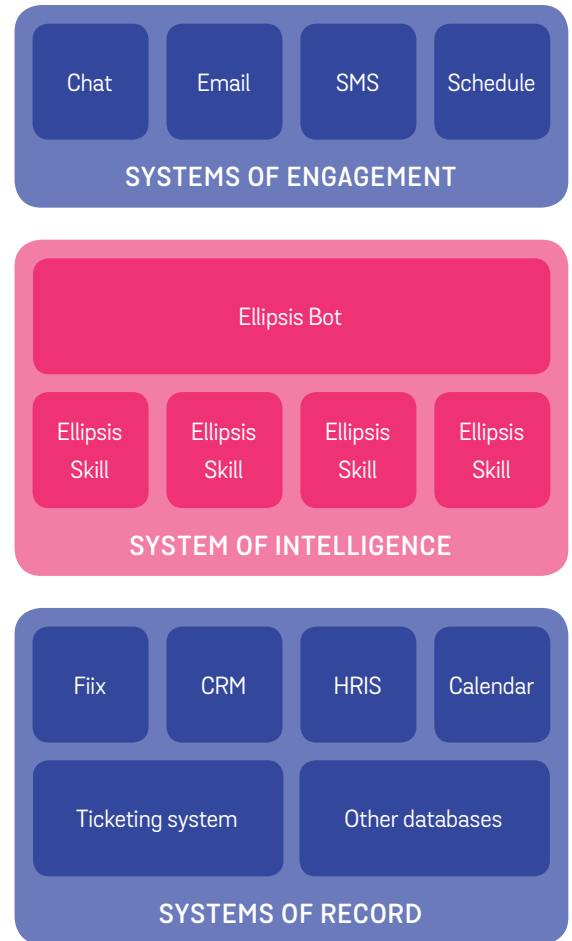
Chat

Email

SMS

Schedule

SYSTEMS OF ENGAGEMENT

Ellipsis Bot

Ellipsis Skill

Ellipsis Skill

Ellipsis Skill

Ellipsis Skill

SYSTEM OF INTELLIGENCE

Fiix

CRM

HRIS

Calendar

Ticketing system

Other databases

SYSTEMS OF RECORD